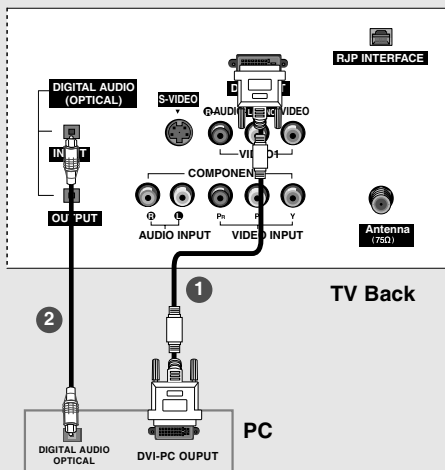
RJP INTERFACE

DIGITAL AUDIO (OPTICAL)

S-VIDEO

D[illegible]T

AUDIO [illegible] VIDEO

VID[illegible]1

IN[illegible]T

COMPONEN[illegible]

OUTPUT

R L Pb P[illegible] Y

AUDIO INPUT VIDEO INPUT

Antenna (75Ω)

1

TV Back

2

DIGITAL AUDIO OPTICAL

DVI-PC OUPUT

PC